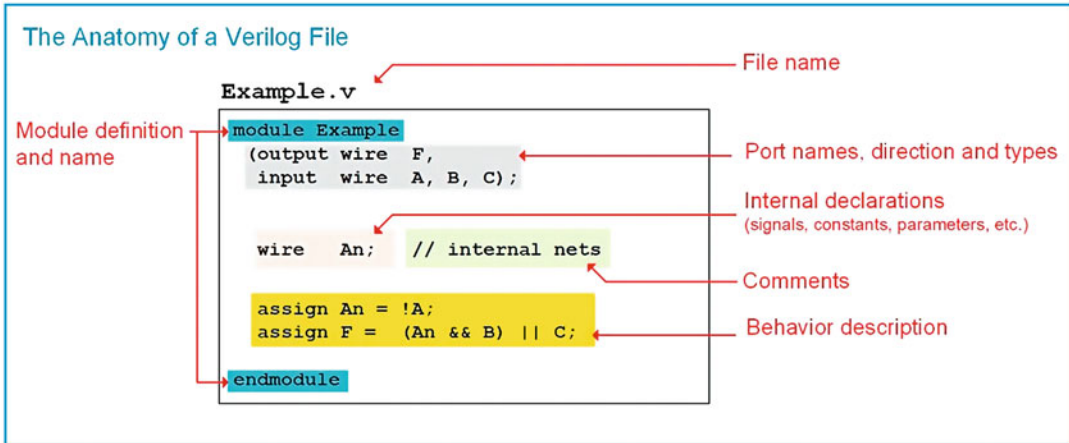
The Anatomy of a Verilog File

Example.v

File name

Module definition and name

module Example
 (output wire F,
 input wire A, B, C);

Port names, direction and types

Internal declarations
(signals, constants, parameters, etc.)

wire An; // internal nets

Comments

assign An = !A;
assign F = (An && B) || C;

Behavior description

endmodule